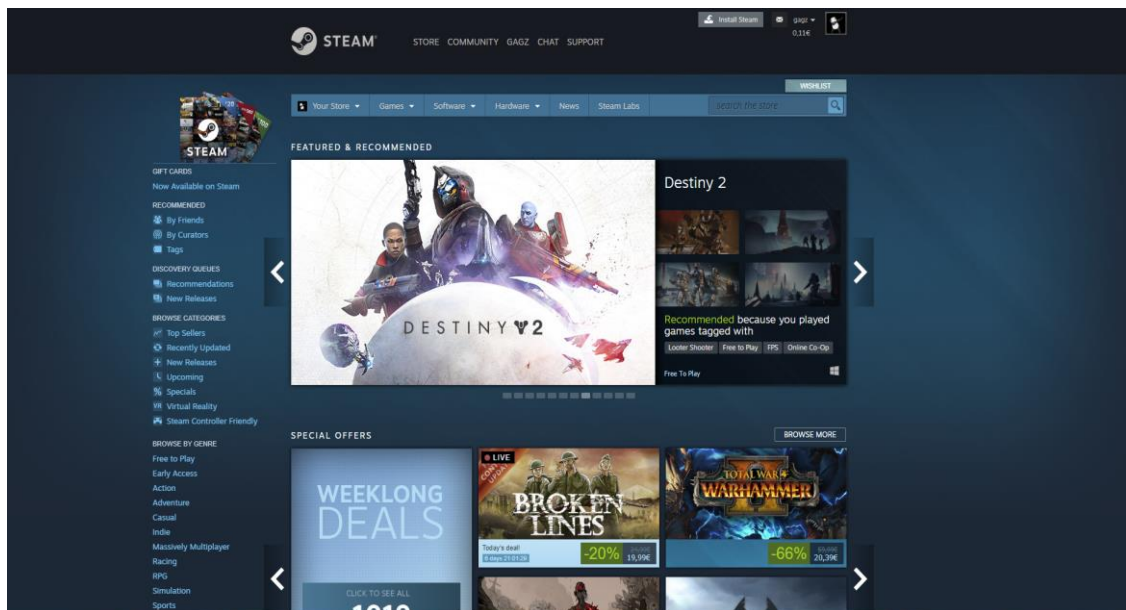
STEAM

STORE COMMUNITY GAGZ CHAT SUPPORT

Install Steam

gagz

0,11€

WISHLIST

Your Store Games Software Hardware News Steam Labs

search the store

STEAM

GIFT CARDS
Now Available on Steam

RECOMMENDED
By Friends
By Curators
Tags

DISCOVERY QUEUES
Recommendations
New Releases

BROWSE CATEGORIES
Top Sellers
Recently Updated
New Releases
Upcoming
Specials
Virtual Reality
Steam Controller Friendly

BROWSE BY GENRE
Free to Play
Early Access
Action
Adventure
Casual
Indie
Massively Multiplayer
Racing
RPG
Simulation
Sports

FEATURED & RECOMMENDED

DESTINY 2

Destiny 2

Recommended because you played games tagged with

Looter Shooter Free to Play FPS Online Co-Op

Free To Play

SPECIAL OFFERS

BROWSE MORE

WEEKLONG DEALS

CLICK TO SEE ALL

LIVE

BROKEN LINES

Today's deal!
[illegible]

-20% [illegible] 19,99€

TOTAL WAR WARHAMMER II

-66% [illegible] 20,39€